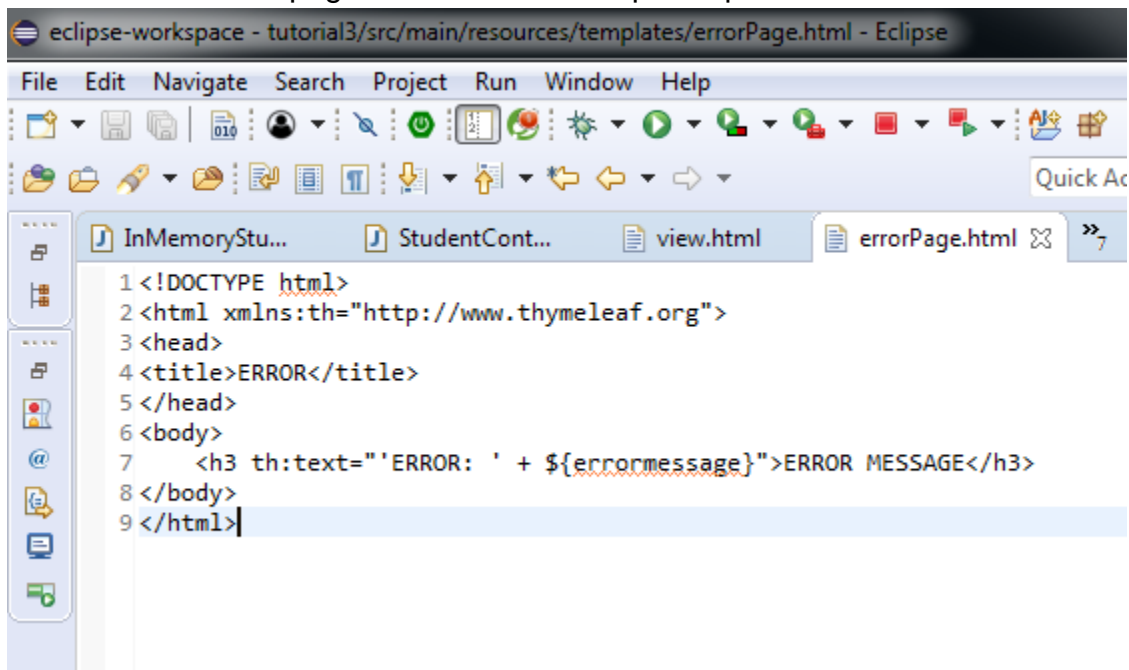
eclipse-workspace - tutorial3/src/main/resources/templates/errorPage.html - Eclipse

File Edit Navigate Search Project Run Window Help

Quick Ac

InMemoryStu... StudentCont... view.html errorPage.html »7

1 <!DOCTYPE html>
2 <html xmlns:th="http://www.thymeleaf.org">
3 <head>
4 <title>ERROR</title>
5 </head>
6 <body>
7 <h3 th:text="'ERROR: ' + ${errormessage}">ERROR MESSAGE</h3>
8 </body>
9 </html>